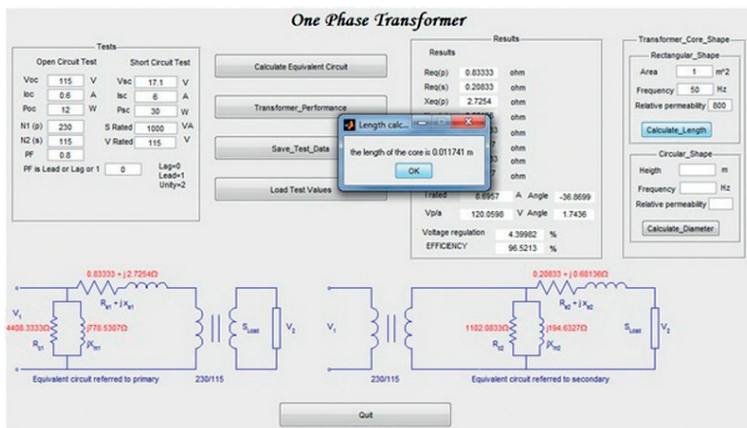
One Phase Transformer

Tests

Open Circuit Test

Voc 115 V
Ioc 0.6 A
Poc 12 W
N1 (p) 230
N2 (s) 115
PF 0.8
PF is Lead or Lag or 1 0

Short Circuit Test

Vsc 17.1 V
Isc 6 A
Psc 30 W
S Rated 1000 VA
V Rated 115 V

Lag=0
Lead=1
Unity=2

Calculate Equivalent Circuit

Transformer_Performance

Save_Test_Data

Load Test Values

Results

Results

Req(p) 0.83333 ohm
Req(s) 0.20833 ohm
Xeq(p) 2.7254 ohm

Irated 8.6957 A Angle -36.8699
Vp/a 120.0598 V Angle 1.7436

Voltage regulation 4.39982 %
EFFICIENCY 96.5213 %

Length calc...

the length of the core is 0.011741 m

OK

Transformer_Core_Shape

Rectangular_Shape

Area 1 m^2
Frequency 50 Hz
Relative permeability 800

Calculate_Length

Circular_Shape

Heigth m
Frequency Hz
Relative permeability

Calculate_Diameter

0.83333 + j 2.7254Ω
$R_{el} + jX_{el}$
$V_1$
4408.3333Ω
j778.5307Ω
$R_{cl}$
$jX_{ml}$
$S_{Load}$
$V_2$
Equivalent circuit referred to primary
230/115

0.20833 + j 0.68136Ω
$R_{e2} + jX_{e2}$
$V_1$
1102.0833Ω
j194.6327Ω
$R_{c2}$
$jX_{m2}$
$S_{Load}$
$V_2$
230/115
Equivalent circuit referred to secondary

Quit